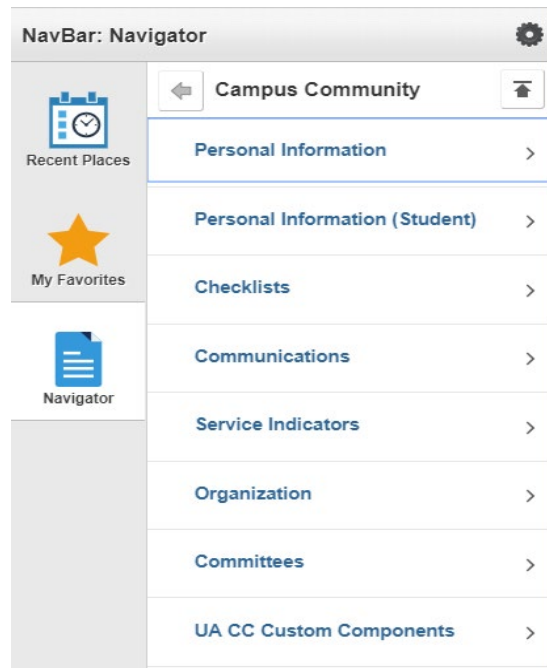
NavBar: Navigator

Recent Places

My Favorites

Navigator

Campus Community

Personal Information >

Personal Information (Student) >

Checklists >

Communications >

Service Indicators >

Organization >

Committees >

UA CC Custom Components >